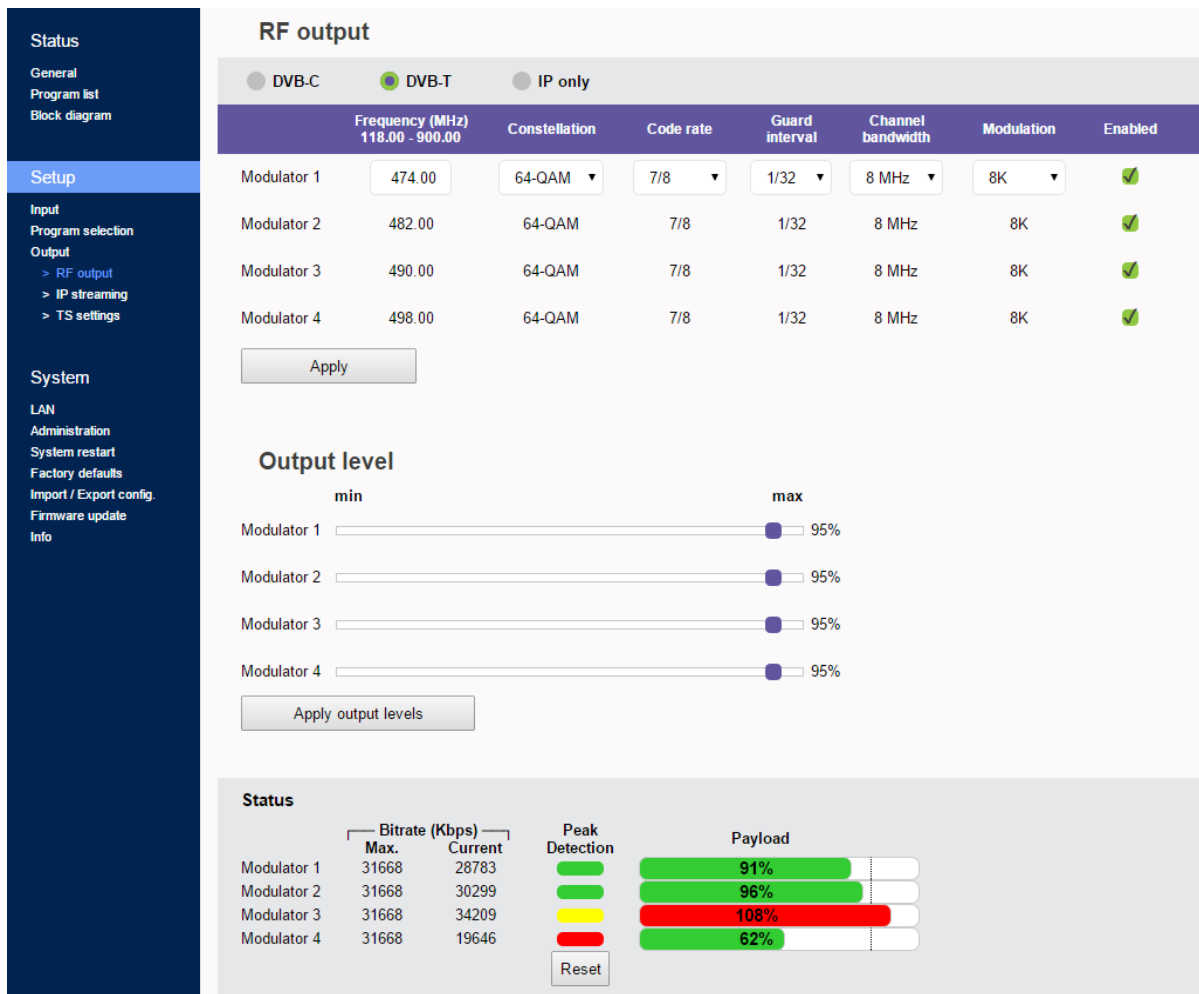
Status

General
Program list
Block diagram

Setup

Input
Program selection
Output
> RF output
> IP streaming
> TS settings

System

LAN
Administration
System restart
Factory defaults
Import / Export config.
Firmware update
Info

RF output

DVB-C DVB-T IP only

| | Frequency (MHz) 118.00 - 900.00 | Constellation | Code rate | Guard interval | Channel bandwidth | Modulation | Enabled |
|---|---|---|---|---|---|---|---|
| Modulator 1 | 474.00 | 64-QAM | 7/8 | 1/32 | 8 MHz | 8K | ✓ |
| Modulator 2 | 482.00 | 64-QAM | 7/8 | 1/32 | 8 MHz | 8K | ✓ |
| Modulator 3 | 490.00 | 64-QAM | 7/8 | 1/32 | 8 MHz | 8K | ✓ |
| Modulator 4 | 498.00 | 64-QAM | 7/8 | 1/32 | 8 MHz | 8K | ✓ |

Apply

Output level

min max

Modulator 1 95%
Modulator 2 95%
Modulator 3 95%
Modulator 4 95%

Apply output levels

Status

| | Bitrate (Kbps) Max. | Current | Peak Detection | Payload |
|---|---|---|---|---|
| Modulator 1 | 31668 | 28783 | | 91% |
| Modulator 2 | 31668 | 30299 | | 96% |
| Modulator 3 | 31668 | 34209 | | 108% |
| Modulator 4 | 31668 | 19646 | | 62% |

Reset